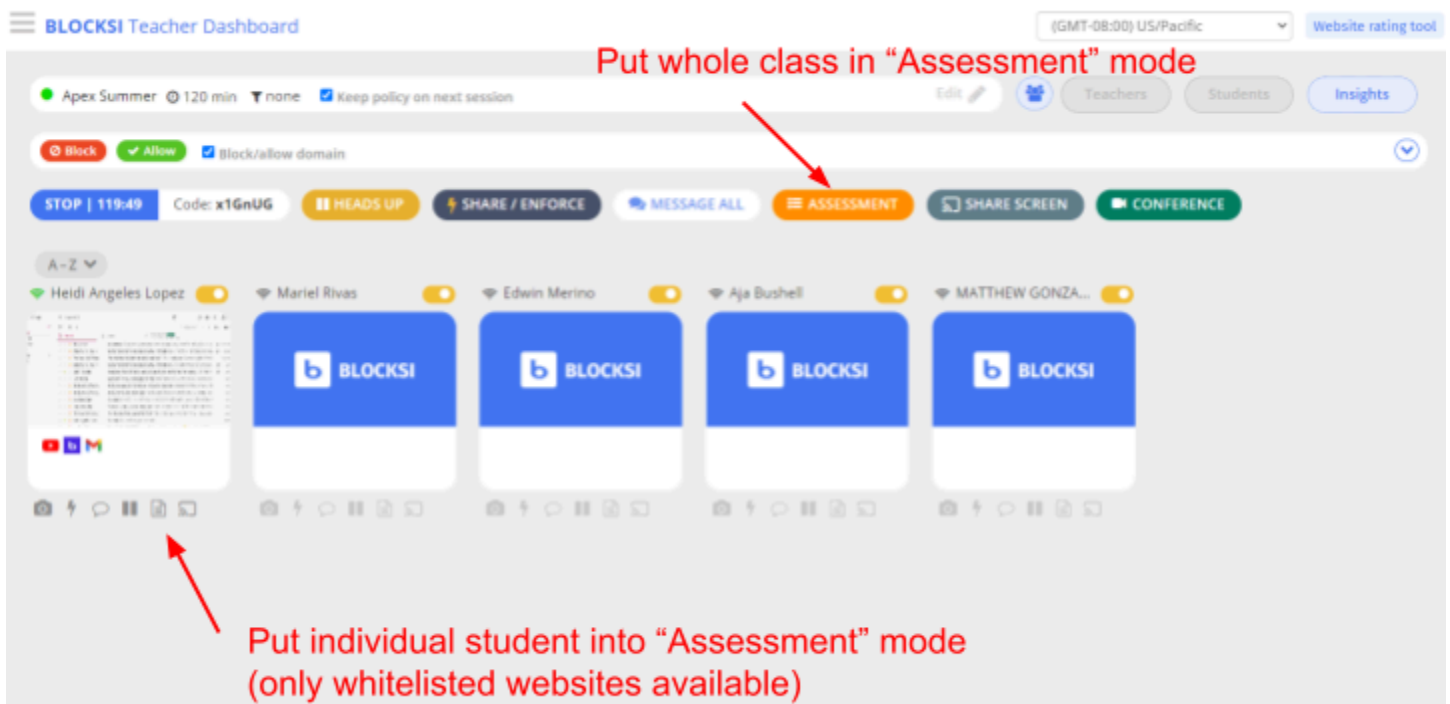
BLOCKSI Teacher Dashboard

(GMT-08:00) US/Pacific

Website rating tool

Put whole class in “Assessment” mode

Apex Summer 120 min none Keep policy on next session

Edit

Teachers

Students

Insights

Block Allow Block/allow domain

STOP | 119:49 Code: x1GnUG

HEADS UP

SHARE / ENFORCE

MESSAGE ALL

ASSESSMENT

SHARE SCREEN

CONFERENCE

A - Z

Heidi Angeles Lopez

Mariel Rivas

Edwin Merino

Aja Bushell

MATTHEW GONZA...

BLOCKSI

BLOCKSI

BLOCKSI

BLOCKSI

Put individual student into “Assessment” mode (only whitelisted websites available)